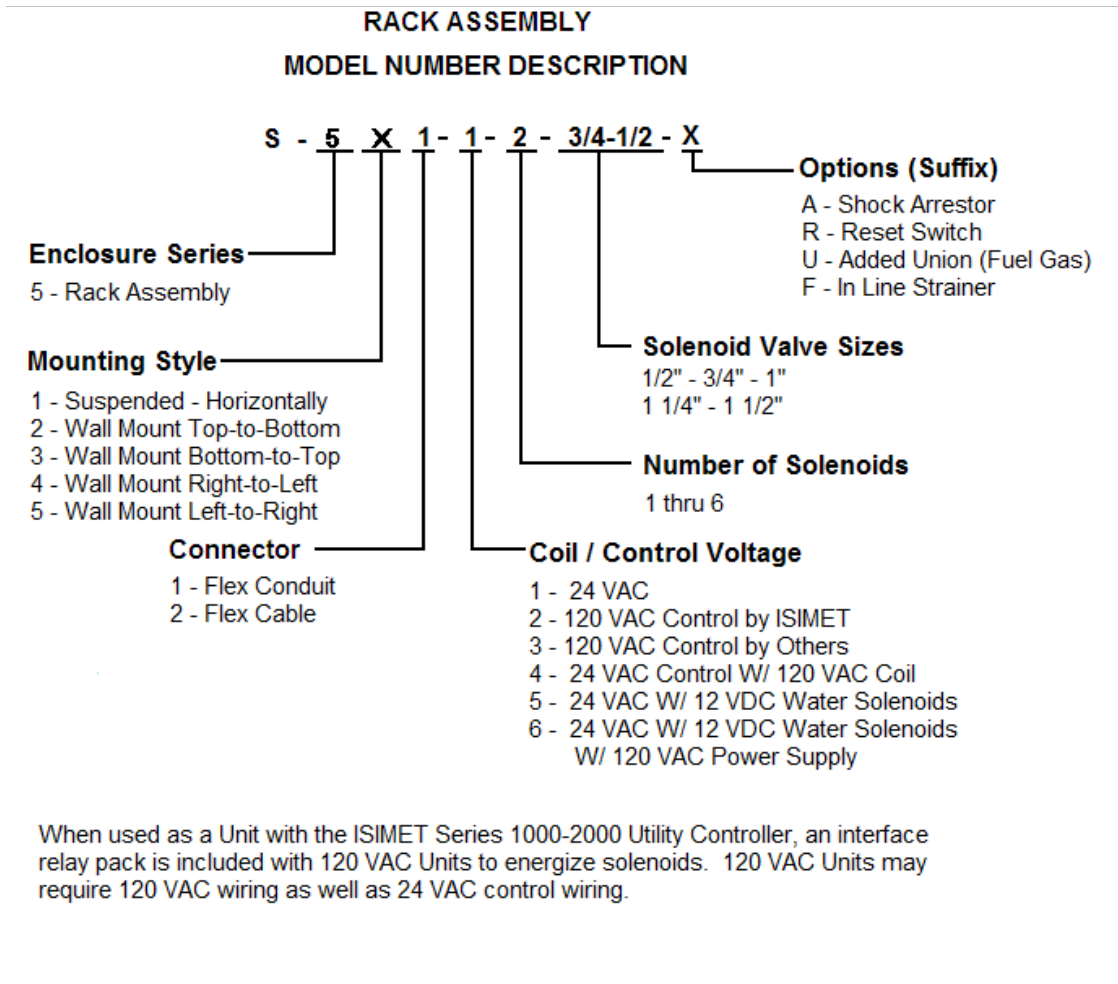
RACK ASSEMBLY
MODEL NUMBER DESCRIPTION

S - 5 X 1 - 1 - 2 - 3/4-1/2 - X

Options (Suffix)
A - Shock Arrestor
R - Reset Switch
U - Added Union (Fuel Gas)
F - In Line Strainer

Enclosure Series
5 - Rack Assembly

Mounting Style
1 - Suspended - Horizontally
2 - Wall Mount Top-to-Bottom
3 - Wall Mount Bottom-to-Top
4 - Wall Mount Right-to-Left
5 - Wall Mount Left-to-Right

Solenoid Valve Sizes
1/2" - 3/4" - 1"
1 1/4" - 1 1/2"

Number of Solenoids
1 thru 6

Connector
1 - Flex Conduit
2 - Flex Cable

Coil / Control Voltage
1 - 24 VAC
2 - 120 VAC Control by ISIMET
3 - 120 VAC Control by Others
4 - 24 VAC Control W/ 120 VAC Coil
5 - 24 VAC W/ 12 VDC Water Solenoids
6 - 24 VAC W/ 12 VDC Water Solenoids W/ 120 VAC Power Supply

When used as a Unit with the ISIMET Series 1000-2000 Utility Controller, an interface relay pack is included with 120 VAC Units to energize solenoids. 120 VAC Units may require 120 VAC wiring as well as 24 VAC control wiring.